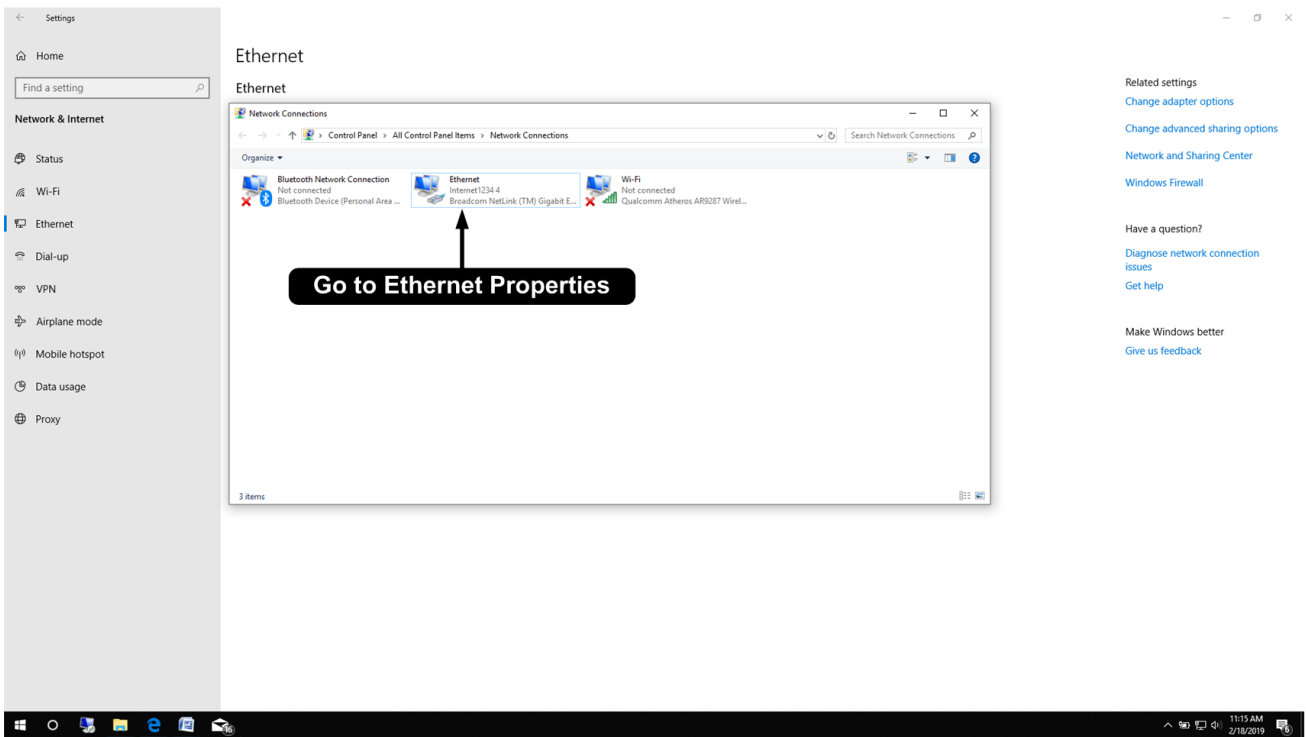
Settings

Home

Find a setting

Network & Internet

Status

Wi-Fi

Ethernet

Dial-up

VPN

Airplane mode

Mobile hotspot

Data usage

Proxy

Ethernet

Ethernet

Network Connections

Control Panel > All Control Panel Items > Network Connections

Search Network Connections

Organize

Bluetooth Network Connection
Not connected
Bluetooth Device (Personal Area ...

Ethernet
Internet1234 4
Broadcom NetLink (TM) Gigabit E...

Wi-Fi
Not connected
Qualcomm Atheros AR9287 Wirel...

Go to Ethernet Properties

3 items

Related settings

Change adapter options

Change advanced sharing options

Network and Sharing Center

Windows Firewall

Have a question?

Diagnose network connection issues

Get help

Make Windows better

Give us feedback

11:15 AM
2/18/2019